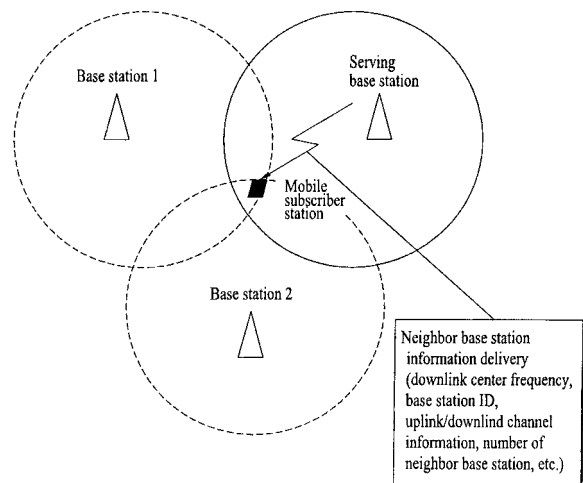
Base station 1

Serving base station

Mobile subscriber station

Base station 2

Neighbor base station information delivery (downlink center frequency, base station ID, uplink/downlind channel information, number of neighbor base station, etc.)